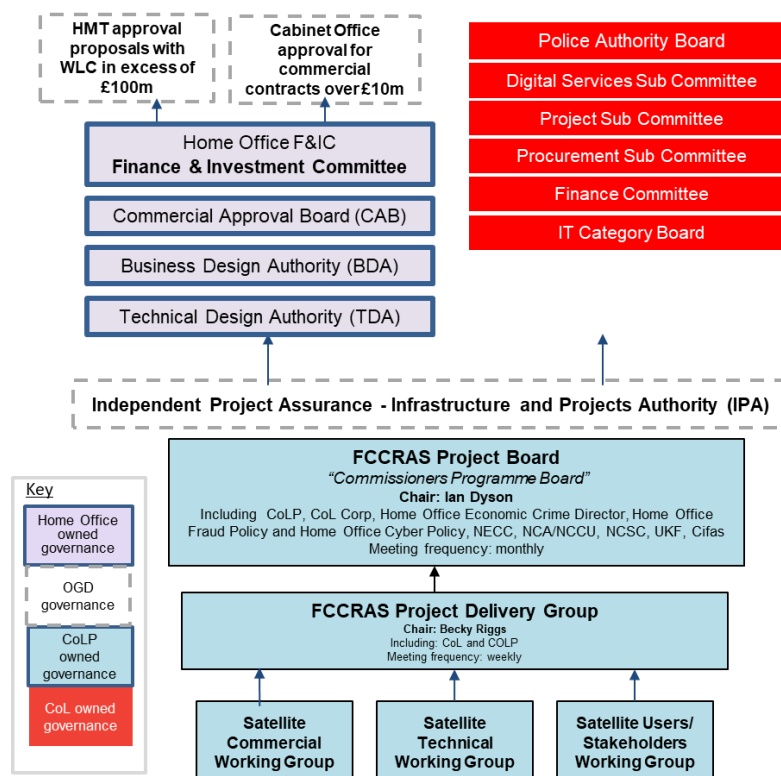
HMT approval proposals with WLC in excess of £100m

Cabinet Office approval for commercial contracts over £10m

Home Office F&IC
Finance & Investment Committee

Commercial Approval Board (CAB)

Business Design Authority (BDA)

Technical Design Authority (TDA)

Police Authority Board

Digital Services Sub Committee

Project Sub Committee

Procurement Sub Committee

Finance Committee

IT Category Board

Independent Project Assurance - Infrastructure and Projects Authority (IPA)

Key

Home Office owned governance

OGD governance

CoLP owned governance

CoL owned governance

FCCRAS Project Board
"Commissioners Programme Board"
Chair: Ian Dyson
Including CoLP, CoL Corp, Home Office Economic Crime Director, Home Office Fraud Policy and Home Office Cyber Policy, NECC, NCA/NCCU, NCSC, UKF, Cifas
Meeting frequency: monthly

FCCRAS Project Delivery Group
Chair: Becky Riggs
Including: CoL and COLP
Meeting frequency: weekly

Satellite Commercial Working Group

Satellite Technical Working Group

Satellite Users/ Stakeholders Working Group